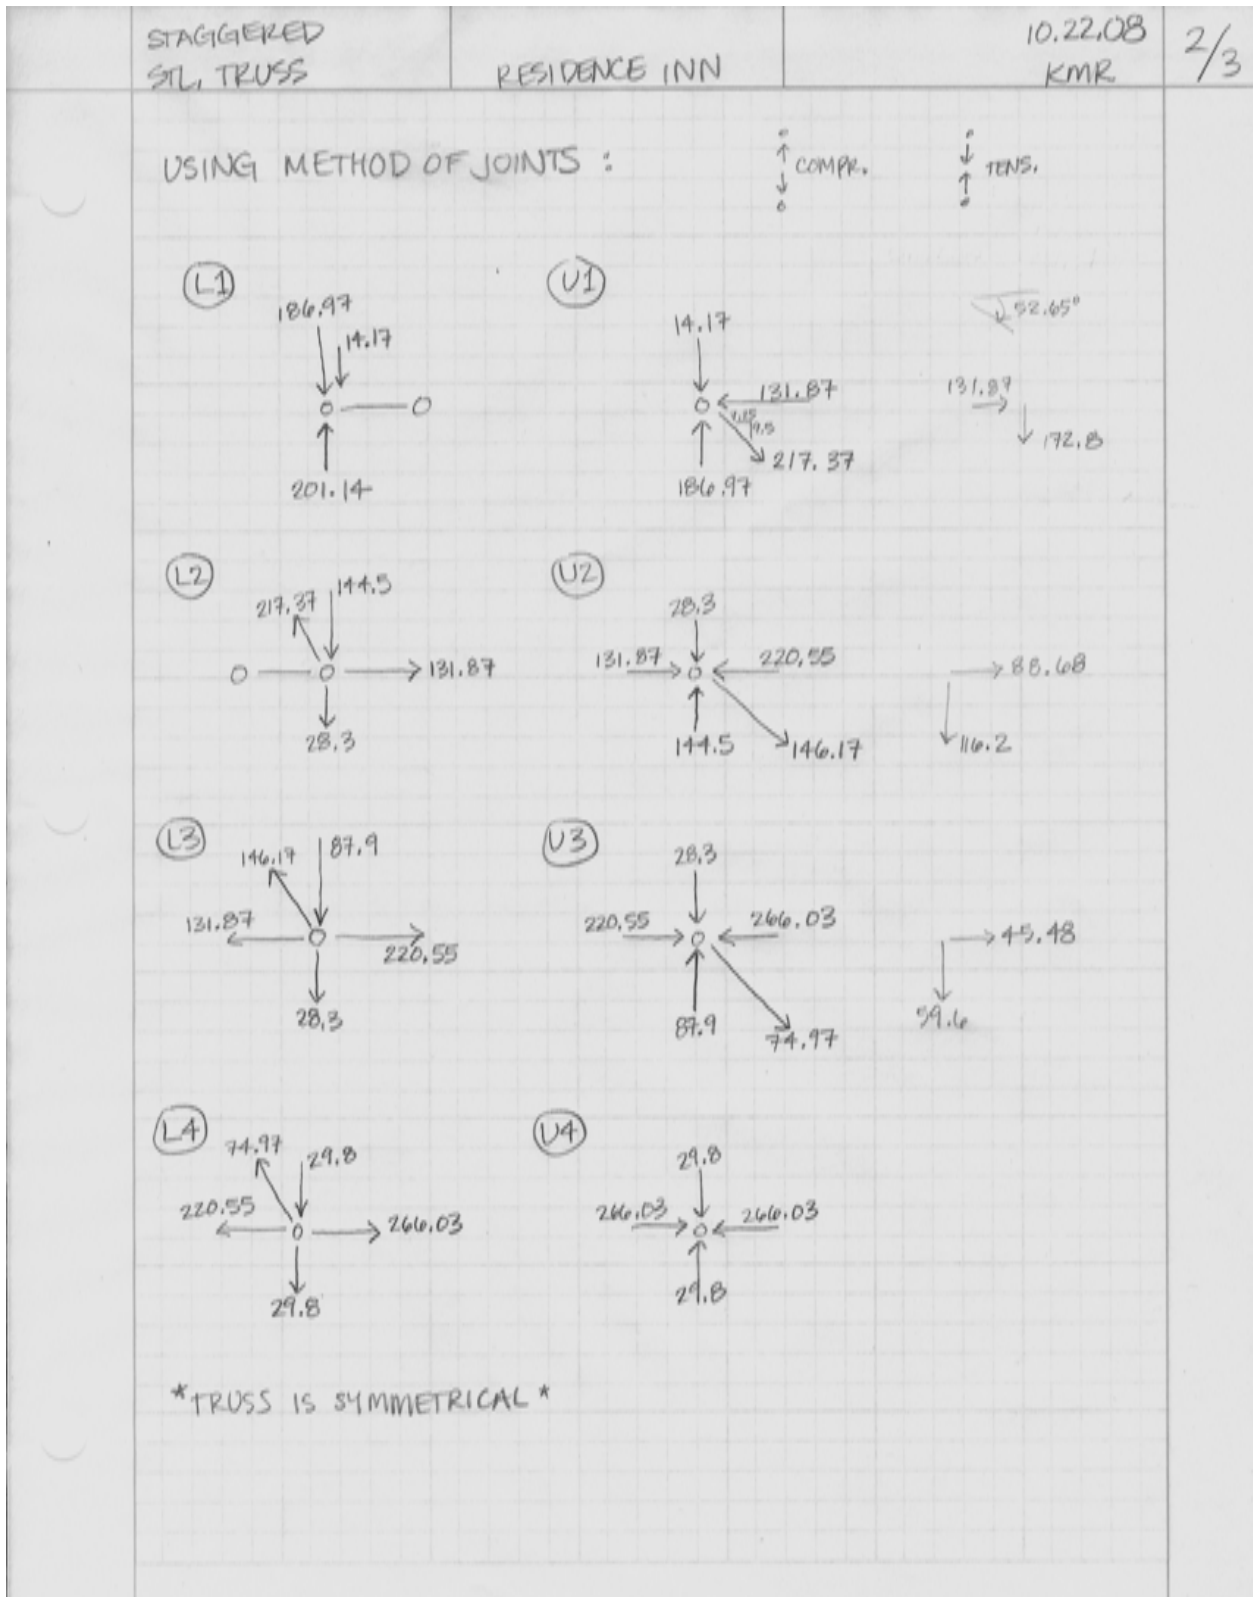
STAGGERED STL. TRUSS

RESIDENCE INN

10.22.08 KMR

2/3

USING METHOD OF JOINTS :

COMPR.

TENS.

L1

186.97

14.17

0

201.14

U1

14.17

131.87

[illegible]

217.37

186.97

52.65°

131.87

172.8

L2

217.37

144.5

0

131.87

28.3

U2

28.3

131.87

220.55

144.5

146.17

88.68

116.2

L3

146.17

87.9

131.87

220.55

28.3

U3

28.3

220.55

266.03

87.9

74.97

45.48

59.6

L4

74.97

29.8

220.55

266.03

29.8

U4

29.8

266.03

266.03

29.8

*TRUSS IS SYMMETRICAL*